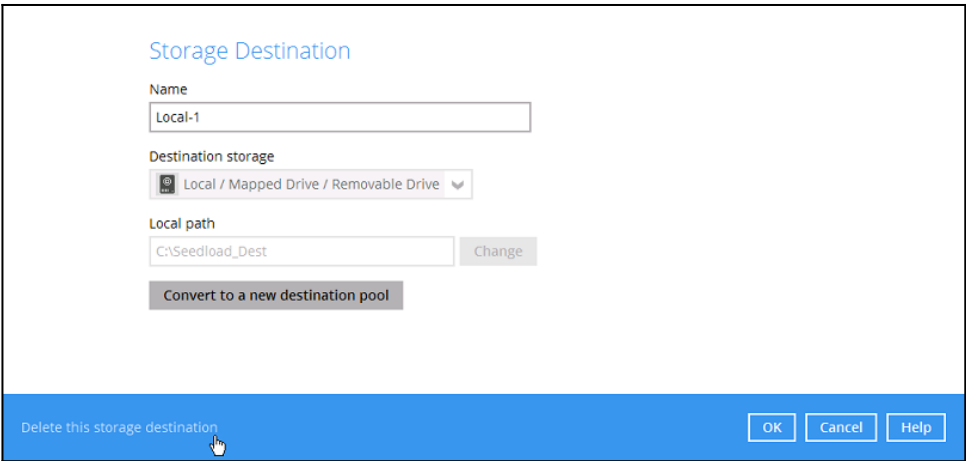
Storage Destination

Name

Local-1

Destination storage

Local / Mapped Drive / Removable Drive

Local path

C:\Seedload_Dest

Change

Convert to a new destination pool

Delete this storage destination

OK

Cancel

Help